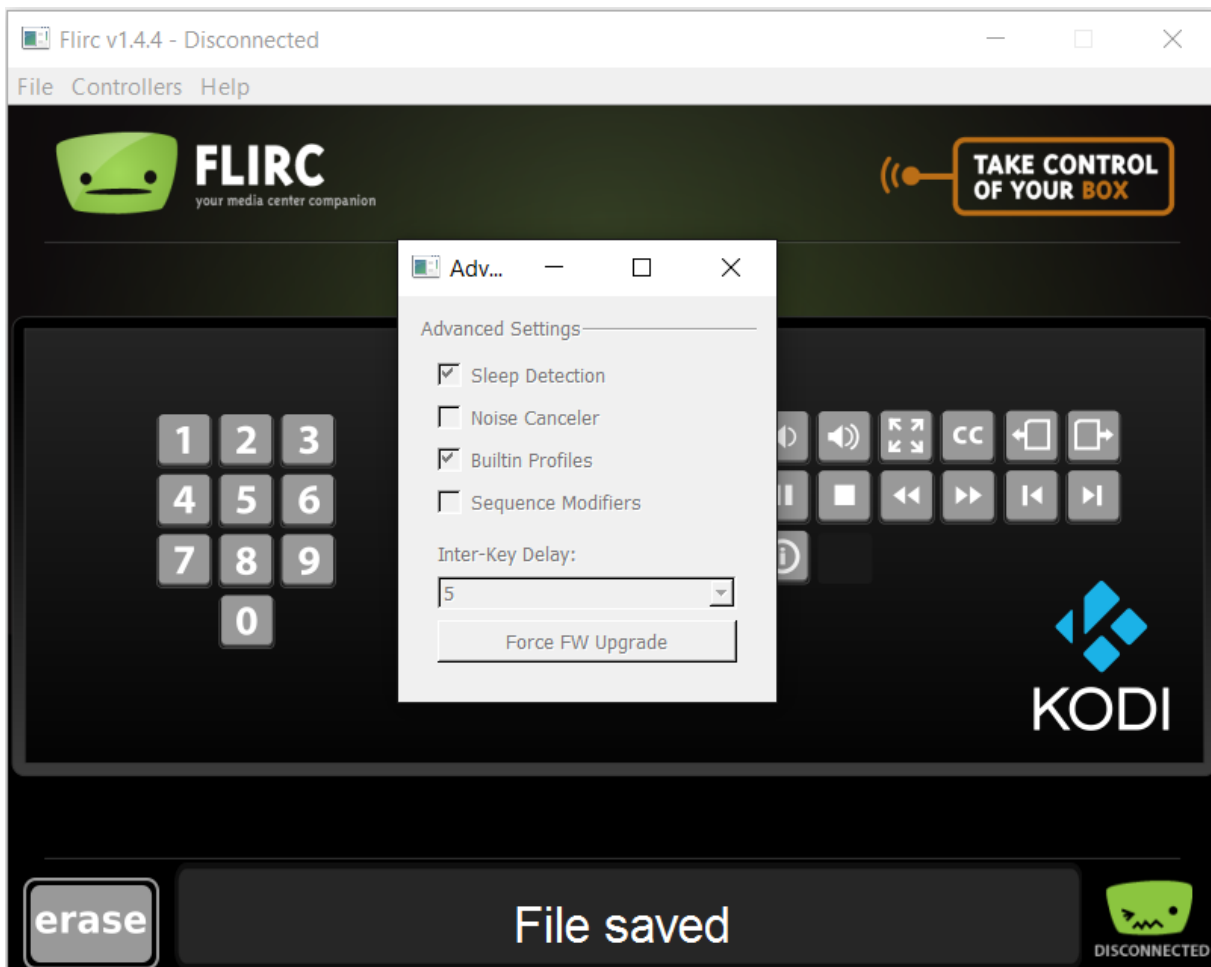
Flirc v1.4.4 - Disconnected

File Controllers Help

FLIRC
your media center companion

TAKE CONTROL OF YOUR BOX

Adv...

Advanced Settings

Sleep Detection

Noise Canceler

Builtin Profiles

Sequence Modifiers

Inter-Key Delay:

5

Force FW Upgrade

1 2 3
4 5 6
7 8 9
0

CC

KODI

erase

File saved

DISCONNECTED